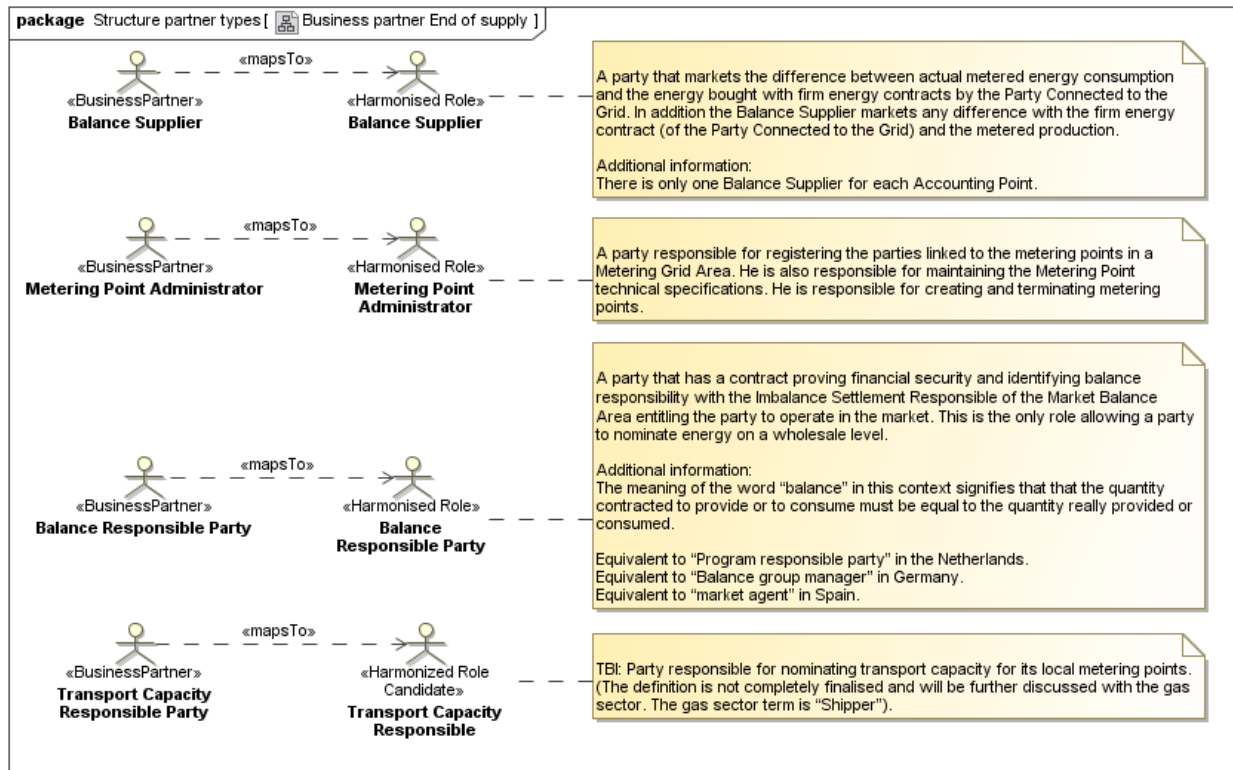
package Structure partner types [ Business partner End of supply ]

«mapsTo»

«BusinessPartner»
Balance Supplier

«Harmonised Role»
Balance Supplier

A party that markets the difference between actual metered energy consumption and the energy bought with firm energy contracts by the Party Connected to the Grid. In addition the Balance Supplier markets any difference with the firm energy contract (of the Party Connected to the Grid) and the metered production.

Additional information:
There is only one Balance Supplier for each Accounting Point.

«mapsTo»

«BusinessPartner»
Metering Point Administrator

«Harmonised Role»
Metering Point Administrator

A party responsible for registering the parties linked to the metering points in a Metering Grid Area. He is also responsible for maintaining the Metering Point technical specifications. He is responsible for creating and terminating metering points.

A party that has a contract proving financial security and identifying balance responsibility with the Imbalance Settlement Responsible of the Market Balance Area entitling the party to operate in the market. This is the only role allowing a party to nominate energy on a wholesale level.

Additional information:
The meaning of the word "balance" in this context signifies that that the quantity contracted to provide or to consume must be equal to the quantity really provided or consumed.

Equivalent to "Program responsible party" in the Netherlands.
Equivalent to "Balance group manager" in Germany.
Equivalent to "market agent" in Spain.

«mapsTo»

«BusinessPartner»
Balance Responsible Party

«Harmonised Role»
Balance Responsible Party

«mapsTo»

«BusinessPartner»
Transport Capacity Responsible Party

«Harmonized Role Candidate»
Transport Capacity Responsible

TBI: Party responsible for nominating transport capacity for its local metering points. (The definition is not completely finalised and will be further discussed with the gas sector. The gas sector term is "Shipper").